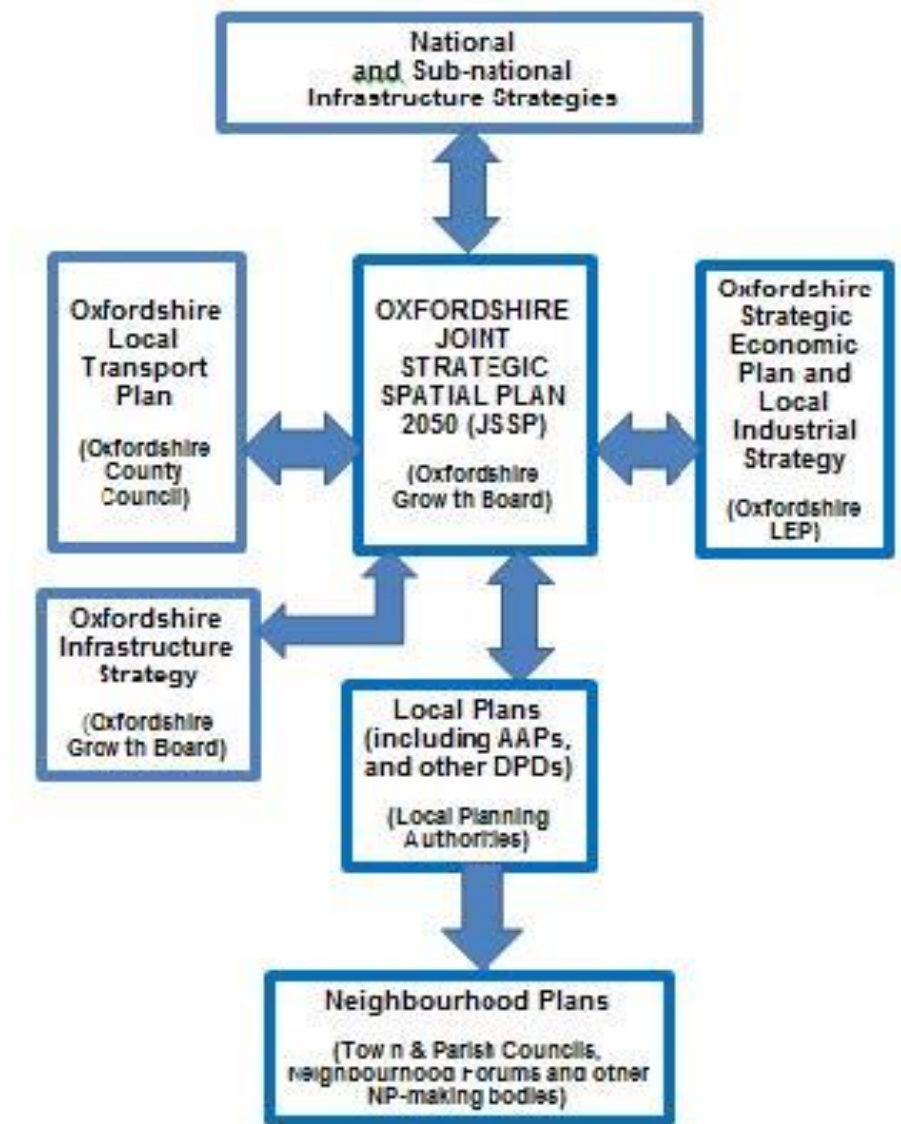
National and Sub-national Infrastructure Strategies

Oxfordshire Local Transport Plan

(Oxfordshire County Council)

OXFORDSHIRE JOINT STRATEGIC SPATIAL PLAN 2050 (JSSP)

(Oxfordshire Grow th Board)

Oxfordshire Strategic Economic Plan and Local Industrial Strategy

(Oxfordshire LEP)

Oxfordshire Infrastructure Strategy

(Oxfordshire Grow th Board)

Local Plans (including AAPs, and other DPDs)

(Local Planning Authorities)

Neighbourhood Plans

(Tow n & Parish Councils, Neighbourhood Forums and other NP-making bodies)